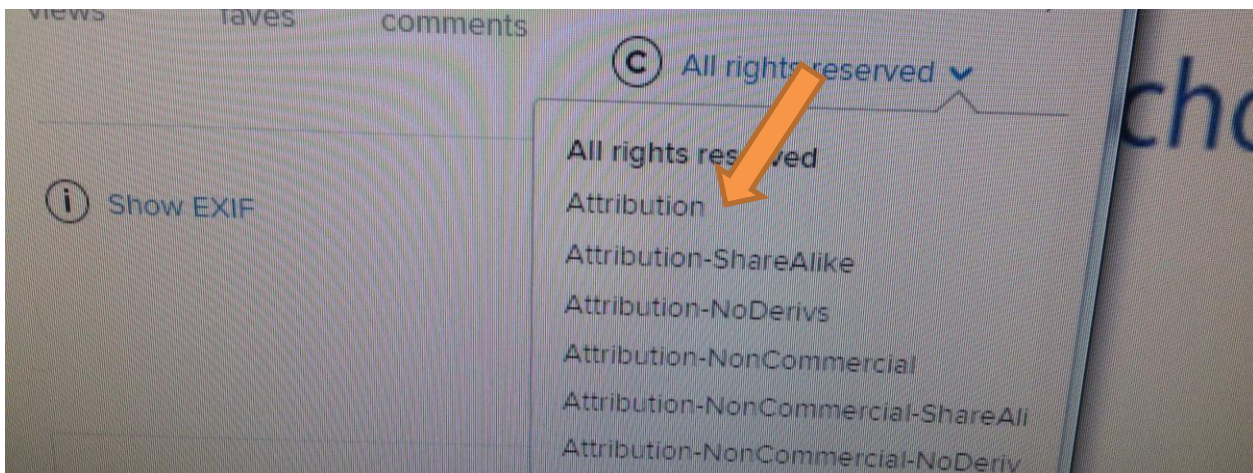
views faves comments

Ⓒ All rights reserved

ⓘ Show EXIF

All rights res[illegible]ved
Attribution
Attribution-ShareAlike
Attribution-NoDerivs
Attribution-NonCommercial
Attribution-NonCommercial-ShareAli
Attribution-NonCommercial-NoDeriv

ch